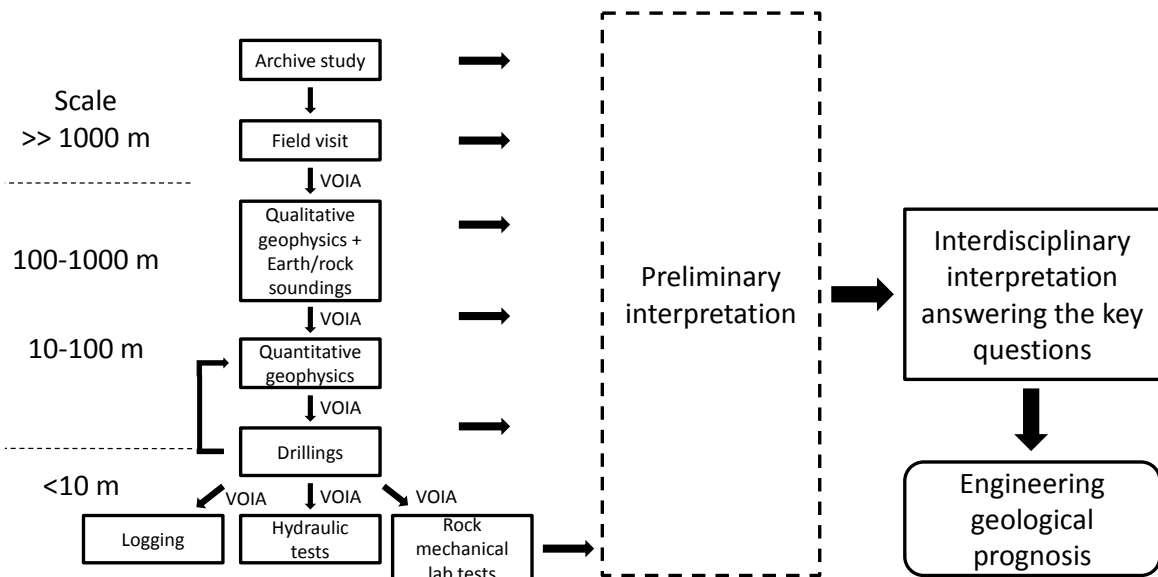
Scale
>> 1000 m

100-1000 m

10-100 m

<10 m

Archive study

Field visit

VOIA

Qualitative geophysics + Earth/rock soundings

VOIA

Quantitative geophysics

VOIA

Drillings

VOIA

VOIA

VOIA

Logging

Hydraulic tests

Rock mechanical lab tests

Preliminary interpretation

Interdisciplinary interpretation answering the key questions

Engineering geological prognosis